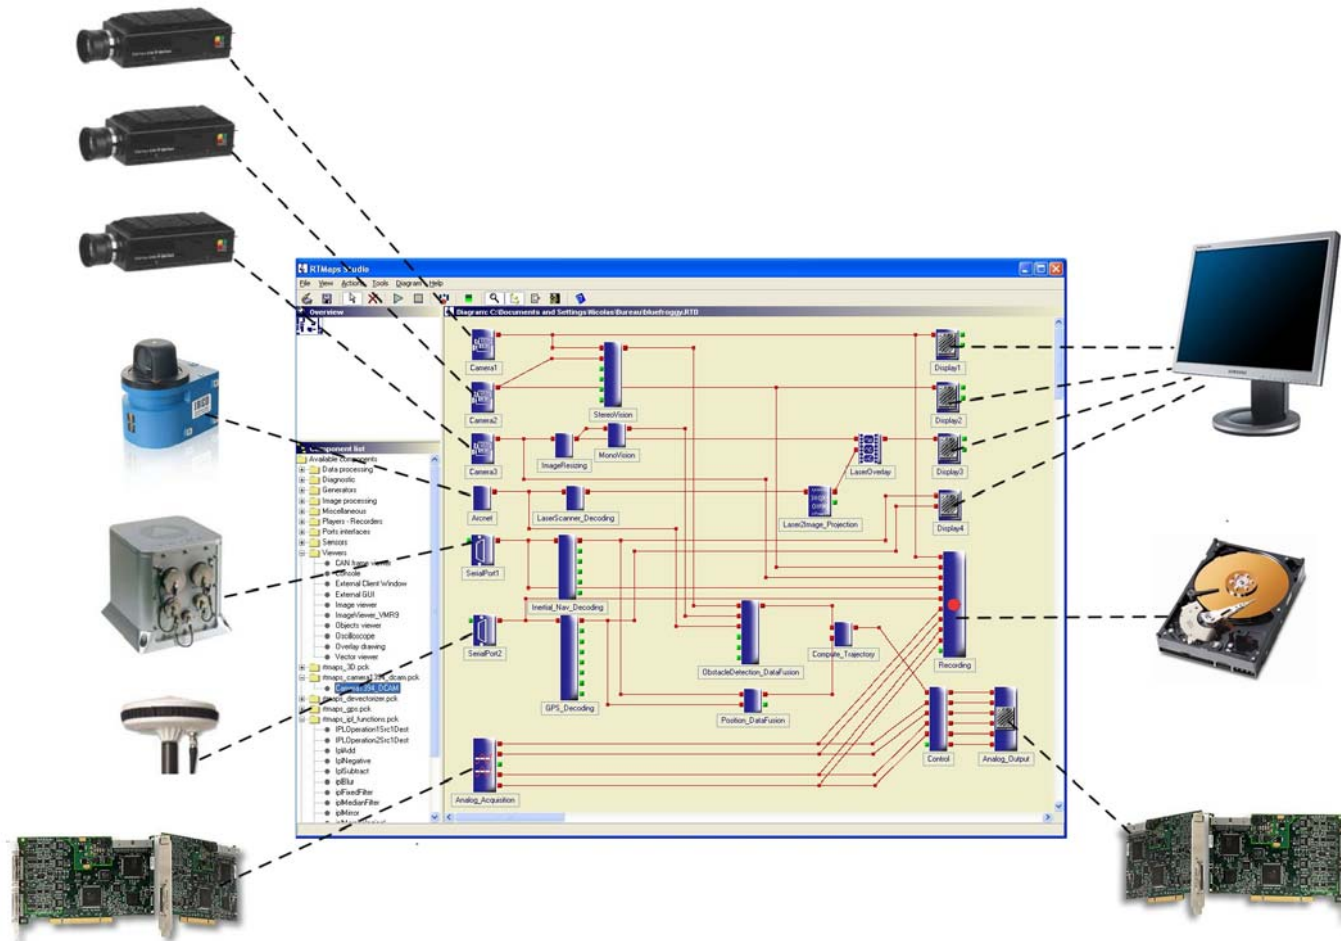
RTMaps Studio

File View Actions Tools Diagram Help

Overview

Diagram: C:\Documents and Settings\Nicolas\Bureau\bluefroggy.RTD

Component list
Available components
Data processing
Diagnostic
Generators
Image processing
Miscellaneous
Players - Recorders
Ports interfaces
Sensors
Viewers
CAN frame viewer
Console
External Client Window
External GUI
Image viewer
ImageViewer_VMR9
Objects viewer
Oscilloscope
Overlay drawing
Vector viewer
rtmaps_3D.pck
rtmaps_camera1394_dcam.pck
Camera1394_DCAM
rtmaps_devectorizer.pck
rtmaps_gps.pck
rtmaps_ipl_functions.pck
IPLOperation1Src1Dest
IPLOperation2Src1Dest
iplAdd
iplNegative
iplSubtract
iplBlur
iplFixedFilter
iplMedianFilter
iplMirror

Camera1
Camera2
Camera3
StereoVision
ImageResizing
MonoVision
LaserOverlay
Aicnet
LaserScanner_Decoding
Laser2Image_Projection
Display1
Display2
Display3
Display4
SerialPort1
SerialPort2
Inertial_Nav_Decoding
GPS_Decoding
ObstacleDetection_DataFusion
Compute_Trajectory
Position_DataFusion
Recording
Control
Analog_Output
Analog_Acquisition